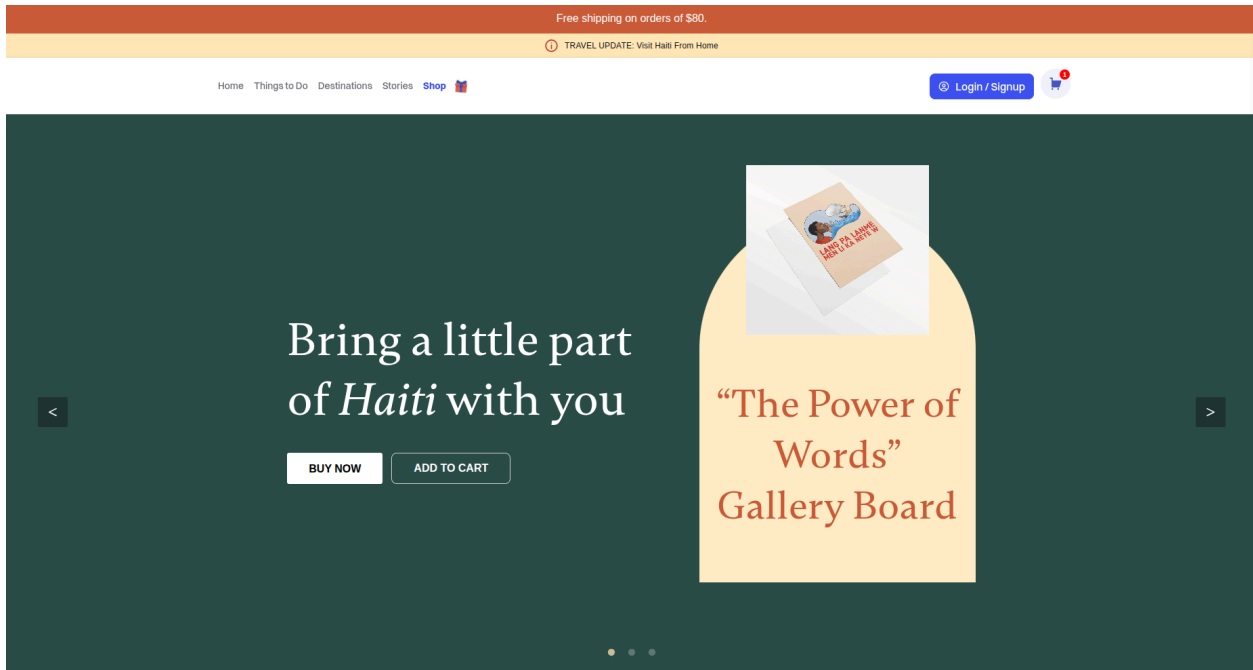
Free shipping on orders of $80.

TRAVEL UPDATE: Visit Haiti From Home

Home Things to Do Destinations Stories Shop

Login / Signup

1

Bring a little part of *Haiti* with you

BUY NOW

ADD TO CART

LANG PA LANME MEN LI KA NETE W

“The Power of Words” Gallery Board

<

>